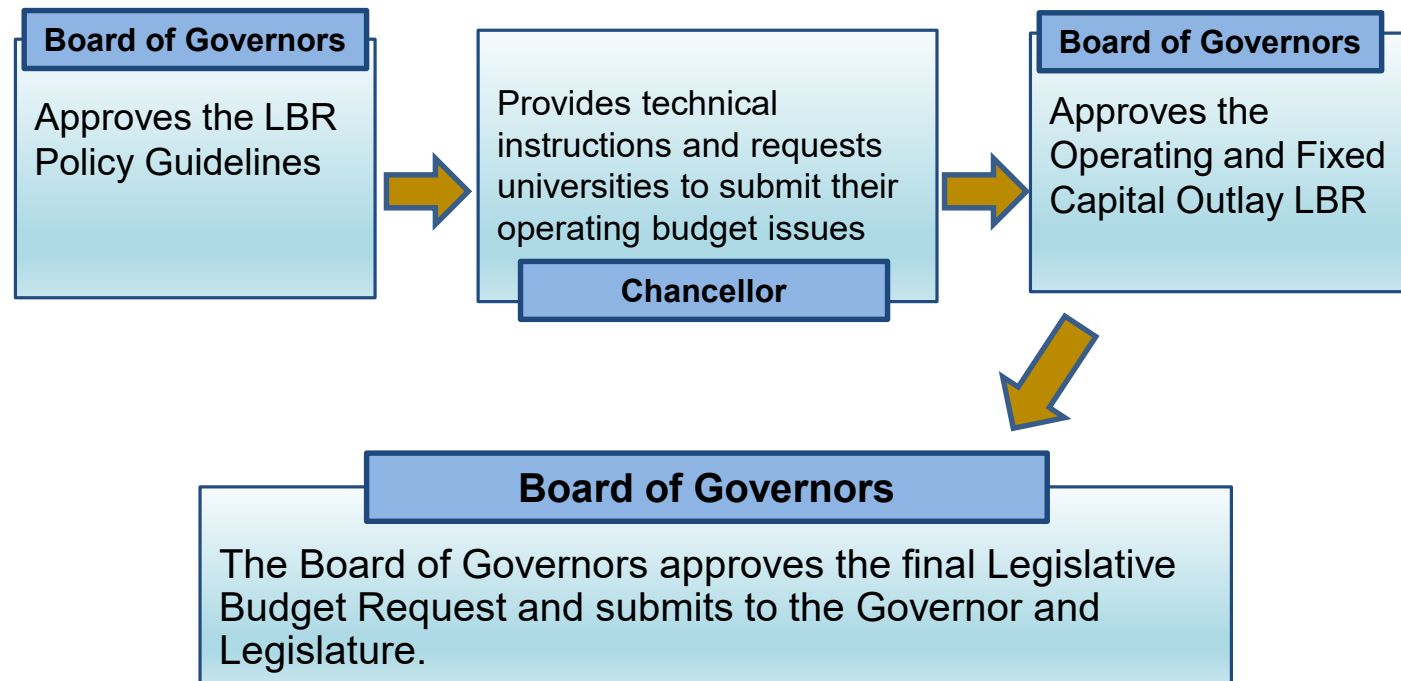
Board of Governors

Approves the LBR Policy Guidelines

Provides technical instructions and requests universities to submit their operating budget issues

Chancellor

Board of Governors

Approves the Operating and Fixed Capital Outlay LBR

Board of Governors

The Board of Governors approves the final Legislative Budget Request and submits to the Governor and Legislature.